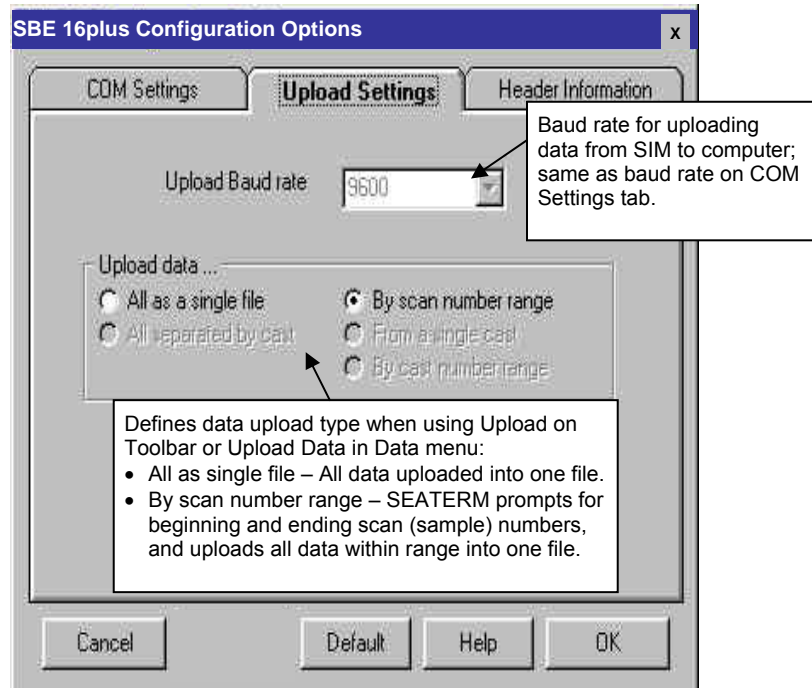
SBE 16plus Configuration Options

x

COM Settings

Upload Settings

Header Information

Baud rate for uploading data from SIM to computer; same as baud rate on COM Settings tab.

Upload Baud rate

9600

Upload data ...

All as a single file

By scan number range

All separated by cast

From a single cast

By cast number range

Defines data upload type when using Upload on Toolbar or Upload Data in Data menu:

- All as single file – All data uploaded into one file.
- By scan number range – SEATERM prompts for beginning and ending scan (sample) numbers, and uploads all data within range into one file.

Cancel

Default

Help

OK